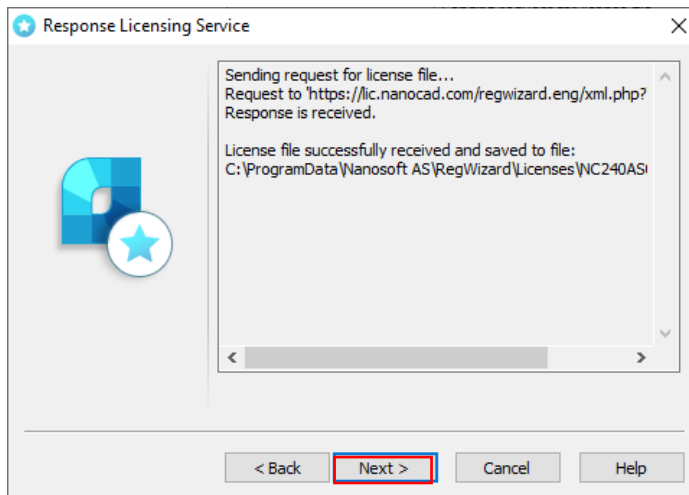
Response Licensing Service

Sending request for license file...
Request to 'https://lic.nanocad.com/regwizard.eng/xml.php?
Response is received.

License file successfully received and saved to file:
C:\ProgramData\Nanosoft AS\RegWizard\Licenses\NC240AS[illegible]

< Back
Next >
Cancel
Help